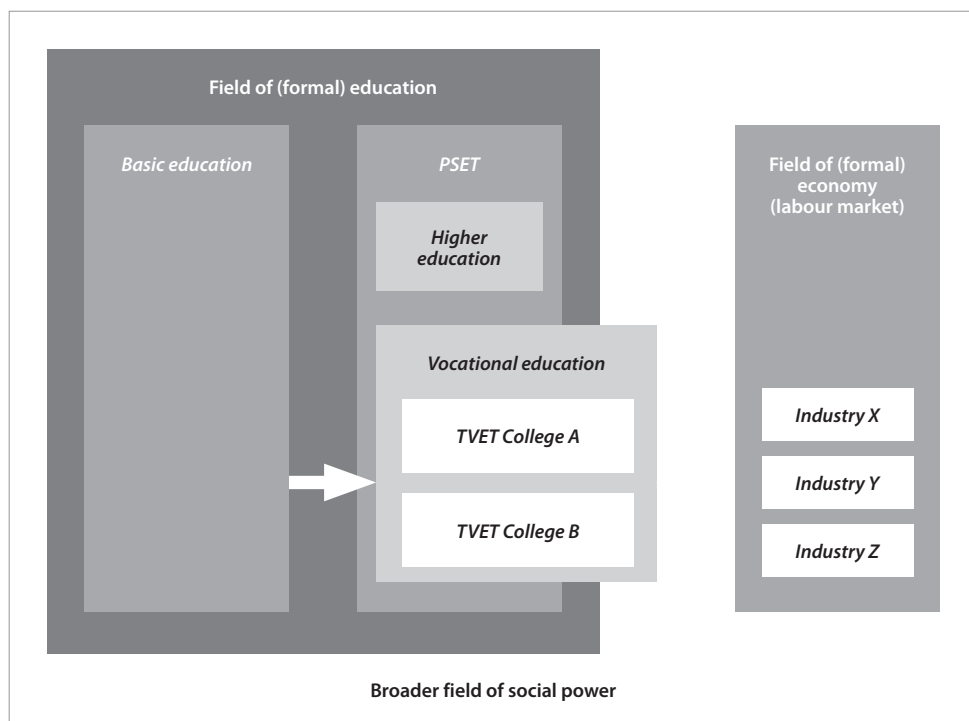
Field of (formal) education

Basic education

PSET

Higher education

Vocational education

TVET College A

TVET College B

Field of (formal) economy (labour market)

Industry X

Industry Y

Industry Z

Broader field of social power